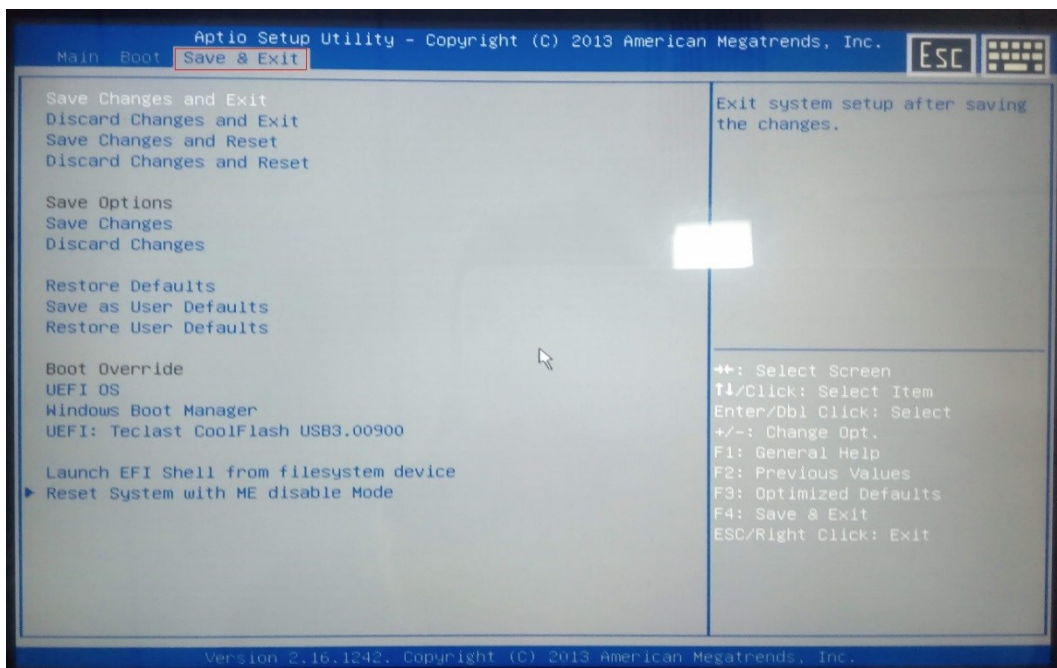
Aptio Setup Utility – Copyright (C) 2013 American Megatrends, Inc.
Main Boot Save & Exit
Esc

Save Changes and Exit
Discard Changes and Exit
Save Changes and Reset
Discard Changes and Reset

Save Options
Save Changes
Discard Changes

Restore Defaults
Save as User Defaults
Restore User Defaults

Boot Override
UEFI OS
Windows Boot Manager
UEFI: Teclast CoolFlash USB3.00900

Launch EFI Shell from filesystem device
► Reset System with ME disable Mode

Exit system setup after saving the changes.

→←: Select Screen
↑↓/Click: Select Item
Enter/Dbl Click: Select
+/–: Change Opt.
F1: General Help
F2: Previous Values
F3: Optimized Defaults
F4: Save & Exit
ESC/Right Click: Exit

Version 2.16.1242. Copyright (C) 2013 American Megatrends, Inc.